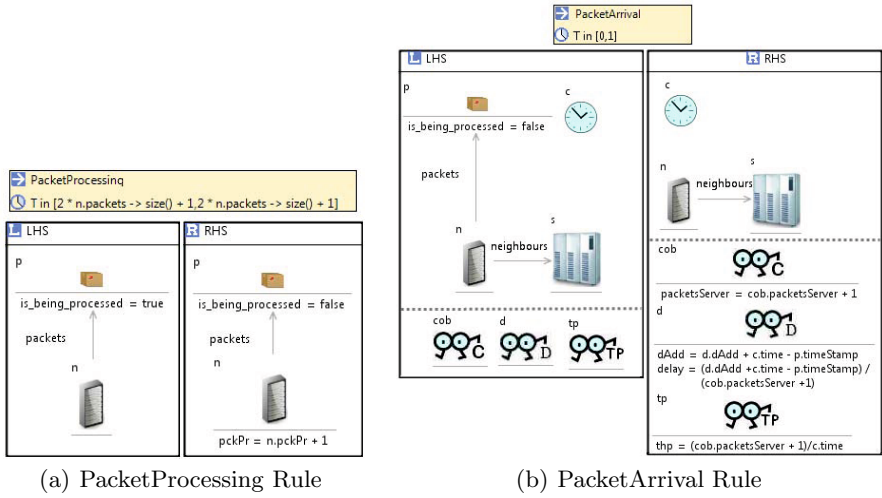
PacketProcessinq
T in [2 * n.packets -> size() + 1,2 * n.packets -> size() + 1]

LHS
p
is_being_processed = true
packets
n

RHS
p
is_being_processed = false
packets
n
pckPr = n.pckPr + 1

(a) PacketProcessing Rule

PacketArrival
T in [0,1]

LHS
p
c
is_being_processed = false
packets
n
neighbours
s
cob
C
d
D
tp
TP

RHS
c
n
s
neighbours
cob
C
packetsServer = cob.packetsServer + 1
d
D
dAdd = d.dAdd + c.time - p.timeStamp
delay = (d.dAdd +c.time - p.timeStamp) / (cob.packetsServer +1)
tp
TP
thp = (cob.packetsServer + 1)/c.time

(b) PacketArrival Rule